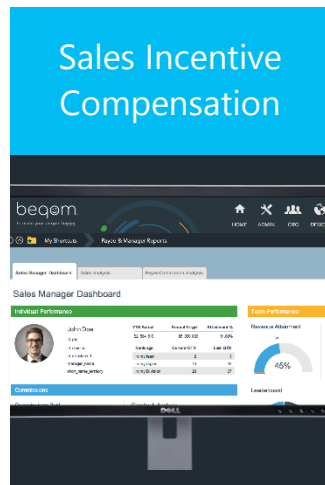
Sales Incentive Compensation

beqom

HOME ADMIN ORG DESIG

My Shortcuts

Payout & Manager Reports

Sales Manager Dashboard

Sales Analysis

Payout/Commission Analysis

Sales Manager Dashboard

Individual Performance

John Doe

YTD Actual

Annual Target

Attainment %

Ranking

Current QTR

Last QTR

Team Performance

Revenue Attainment

45%

Leaderboard

Commissions

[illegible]

DELL